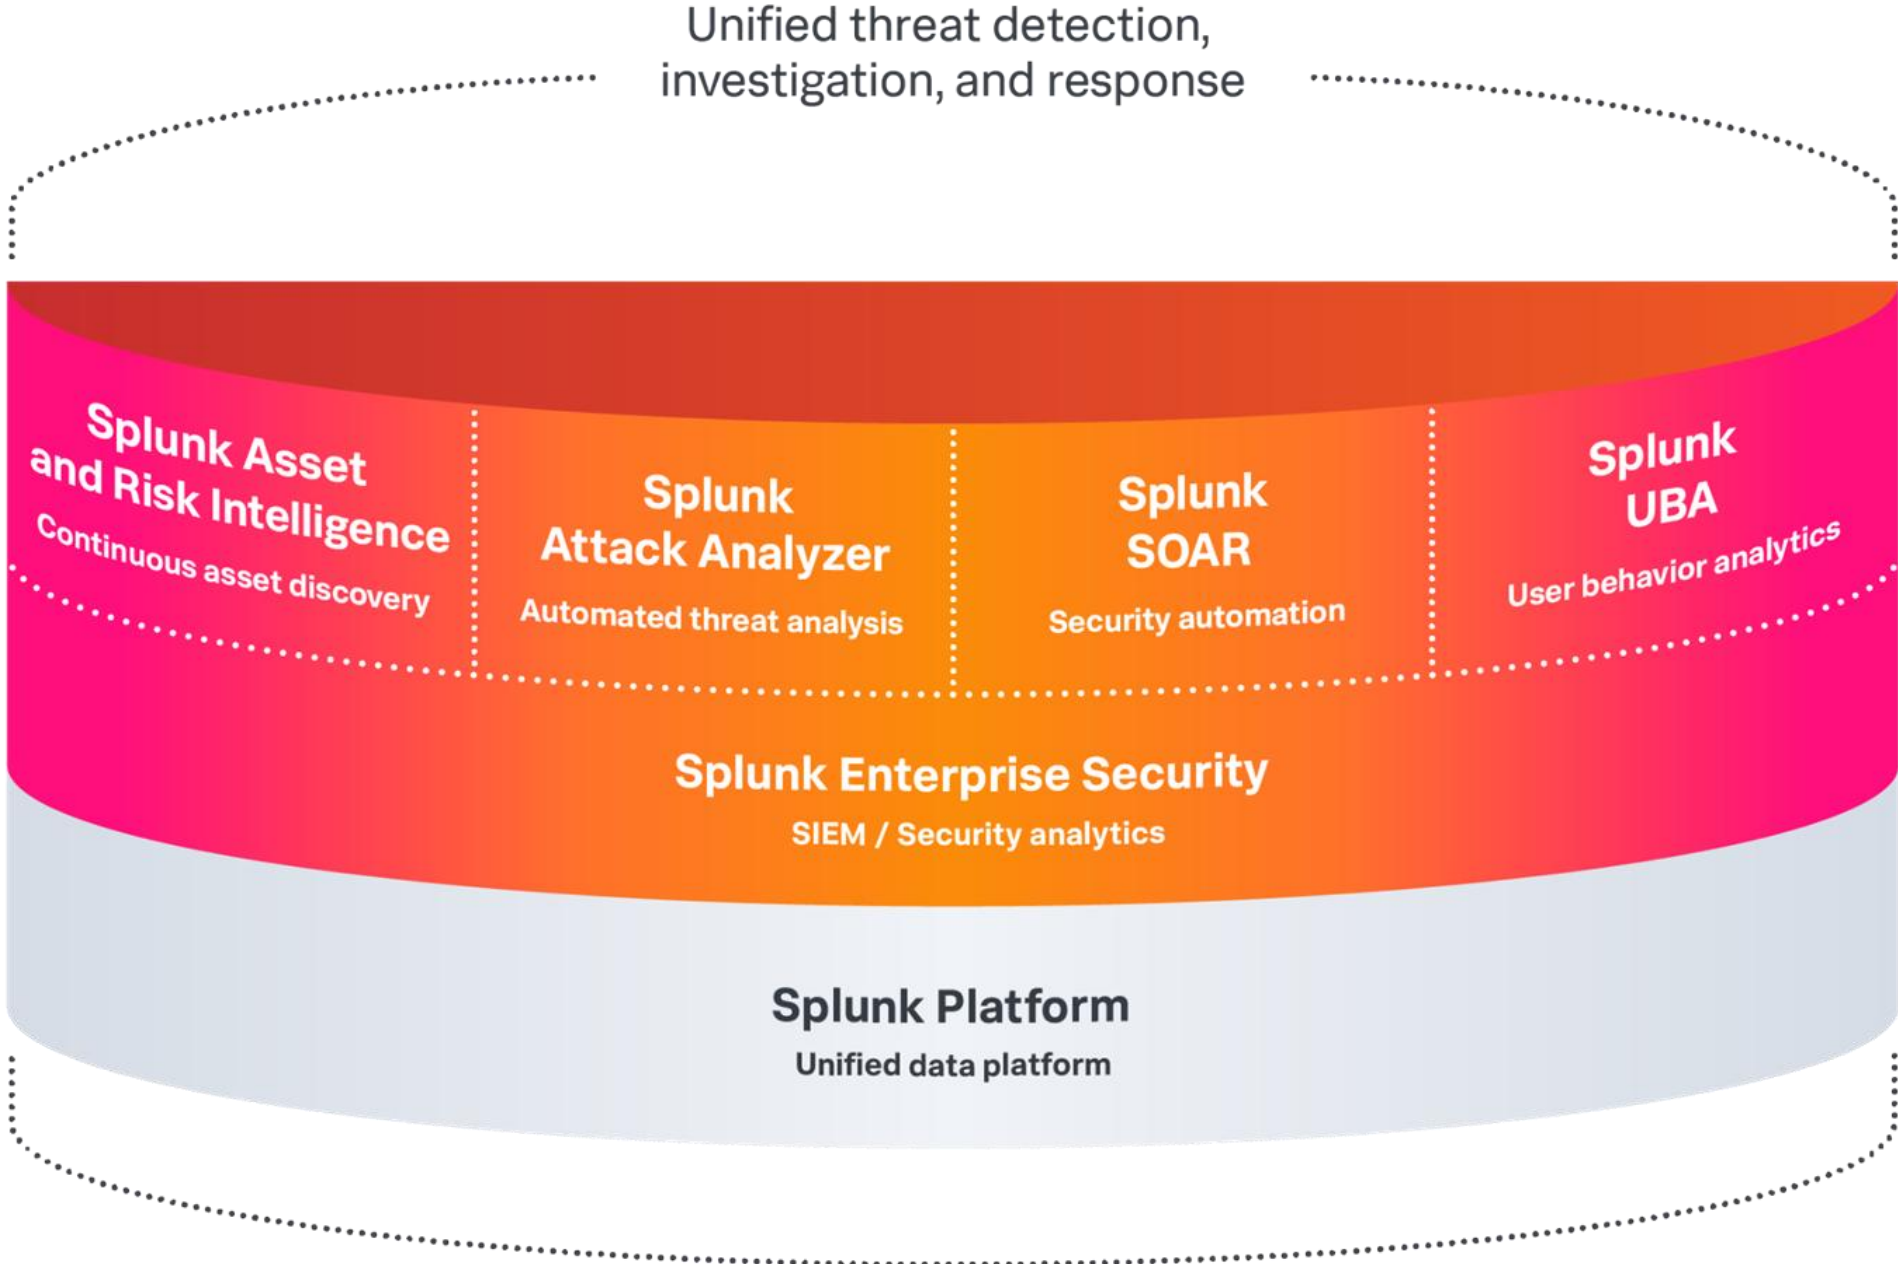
Unified threat detection, investigation, and response

Splunk Asset and Risk Intelligence
Continuous asset discovery

Splunk Attack Analyzer
Automated threat analysis

Splunk SOAR
Security automation

Splunk UBA
User behavior analytics

Splunk Enterprise Security
SIEM / Security analytics

Splunk Platform
Unified data platform